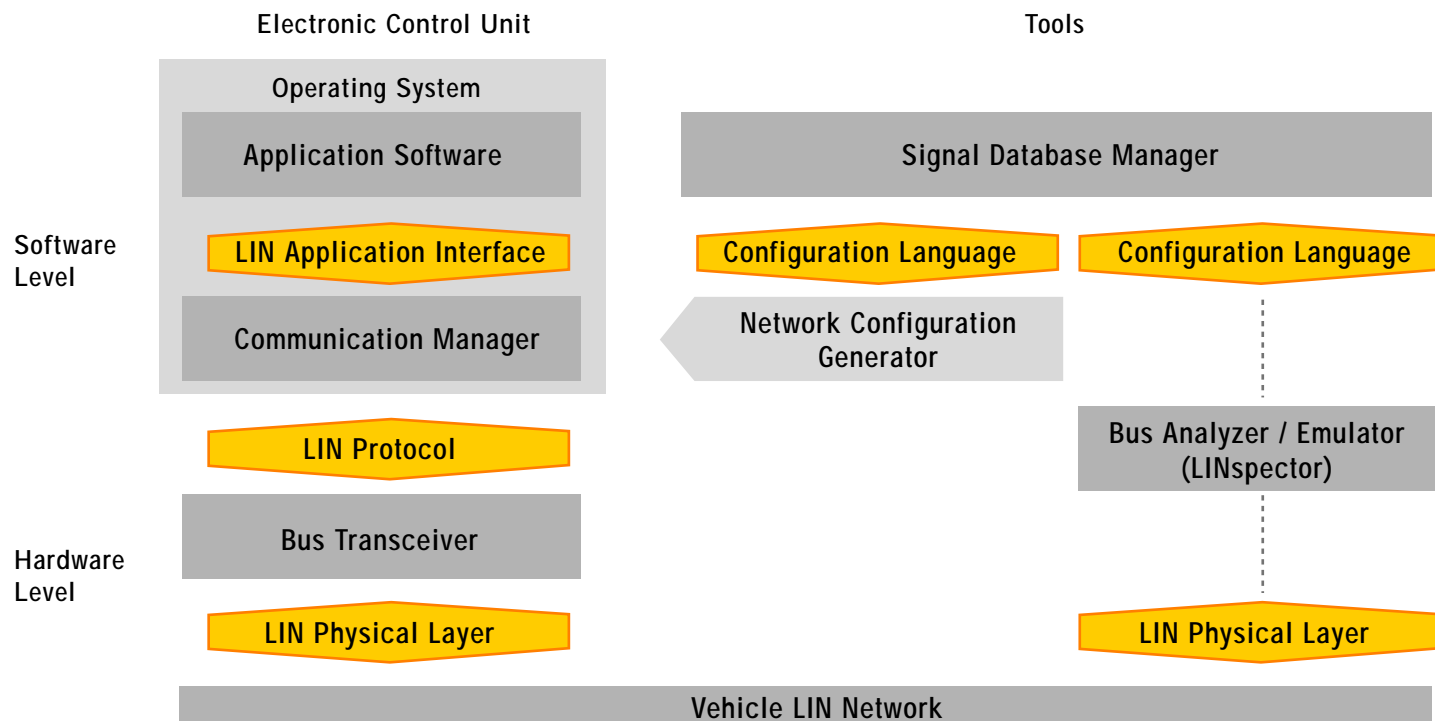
Electronic Control Unit

Tools

Operating System

Application Software

Signal Database Manager

Software Level

LIN Application Interface

Configuration Language

Configuration Language

Communication Manager

Network Configuration Generator

LIN Protocol

Bus Analyzer / Emulator (LINspector)

Bus Transceiver

Hardware Level

LIN Physical Layer

LIN Physical Layer

Vehicle LIN Network